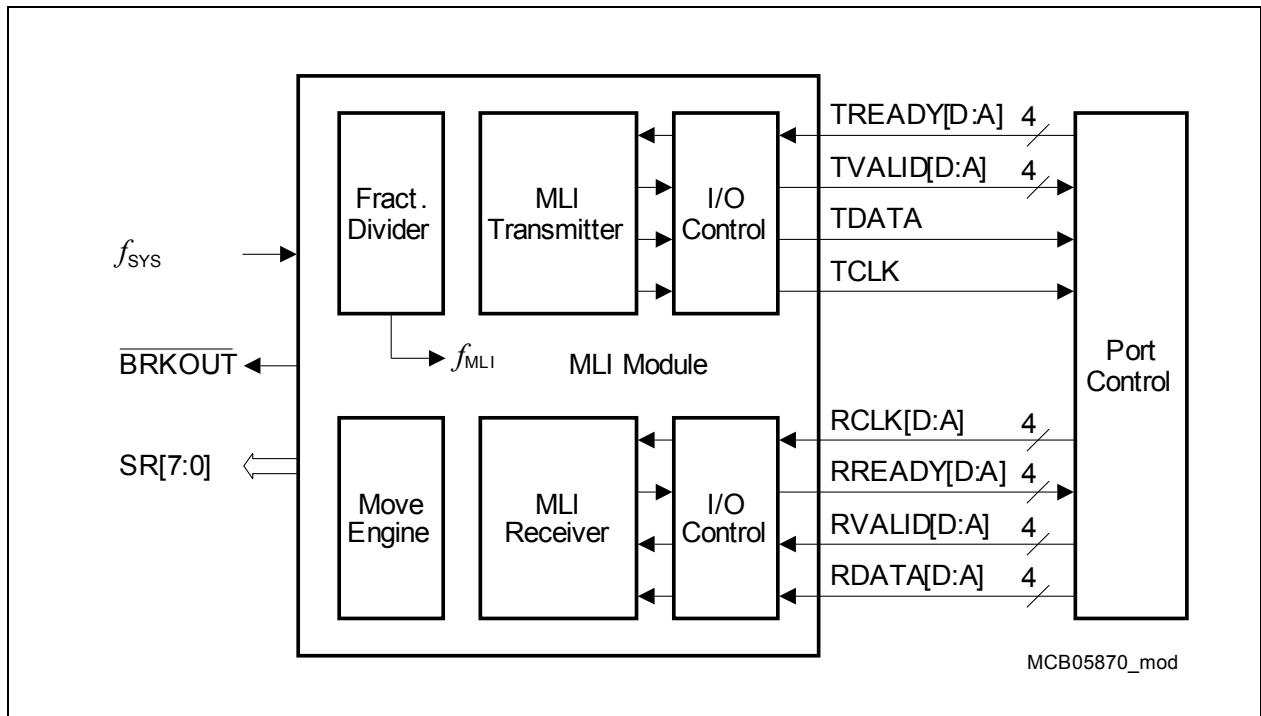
Fract. Divider

MLI Transmitter

I/O Control

TREADY[D:A] 4

TVALID[D:A] 4

TDATA

TCLK

$f_{SYS}$

$\overline{BRKOUT}$

$f_{MLI}$

MLI Module

Port Control

SR[7:0]

Move Engine

MLI Receiver

I/O Control

RCLK[D:A] 4

RREADY[D:A] 4

RVALID[D:A] 4

RDATA[D:A] 4

MCB05870_mod